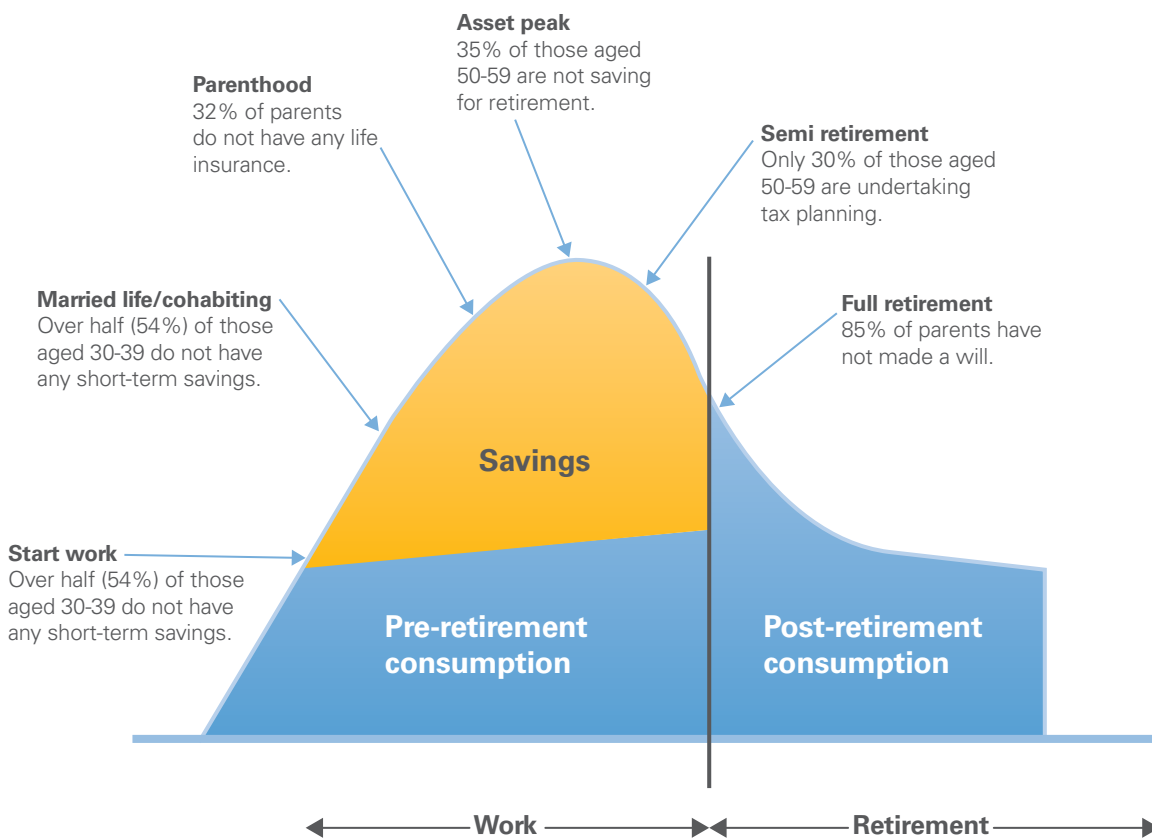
**Asset peak**
35% of those aged 50-59 are not saving for retirement.

**Parenthood**
32% of parents do not have any life insurance.

**Semi retirement**
Only 30% of those aged 50-59 are undertaking tax planning.

**Married life/cohabiting**
Over half (54%) of those aged 30-39 do not have any short-term savings.

**Full retirement**
85% of parents have not made a will.

**Savings**

**Start work**
Over half (54%) of those aged 30-39 do not have any short-term savings.

**Pre-retirement consumption**

**Post-retirement consumption**

**Work**

**Retirement**